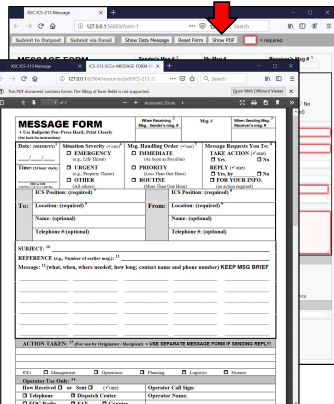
XSC ICS-213 Message
127.0.0.1:56053/form-1
Submit to Outpost | Submit via Email | Show Data Message | Reset Form | Show PDF | = required

XSC ICS-213 Message | XSC-ICS-213-SCCo-MESSAGE-FORM
127.0.0.1:56054/resources/pdf/ICS-213_S
Search
This PDF document contains forms. The filling of form fields is not supported. | Open With Different Viewer
1 of 2 | Automatic Zoom

MESSAGE FORM
• 1st Recipient: Pre-Print Here; Print Clearly (See back for instructions)
When Receiving * Msg. Sender's msg. # | Msg.# | When Sending Msg. * Receiver's msg. #

Date: (MM/DD/YY) | Situation Severity (✓one) ☐ EMERGENCY (e.g., Life Threat) ☐ URGENT (e.g., Property Threat) ☐ OTHER (All others) | Msg. Handling Order (✓one) ☐ IMMEDIATE (As Soon as Possible) ☐ PRIORITY (Less Than One Hour) ☐ ROUTINE (More Than One Hour) | Message Requests You To: TAKE ACTION (✓one) ☐ Yes ☐ No REPLY (✓one) ☐ Yes, by ☐ No ☐ FOR YOUR INFO. (no action required)
Time: (24 hour clock)
ICS Position: (required)

To: Location: (required) | From: Location: (required)
Name: (optional) | Name: (optional)
Telephone #: (optional) | Telephone #: (optional)

SUBJECT:
REFERENCE (e.g., Number of earlier msg.):
Message: (what, when, where needed; how long; contact name and phone number) KEEP MSG BRIEF

ACTION TAKEN: (For use by Originator / Recipient) • USE SEPARATE MESSAGE FORM IF SENDING REPLY!

CC: ☐ Management ☐ Operations ☐ Planning ☐ Logistics ☐ Finance
Operator Use Only:
How Received ☐ or Sent ☐ (✓one) | Operator Call Sign:
☐ Telephone ☐ Dispatch Center | Operator Name: